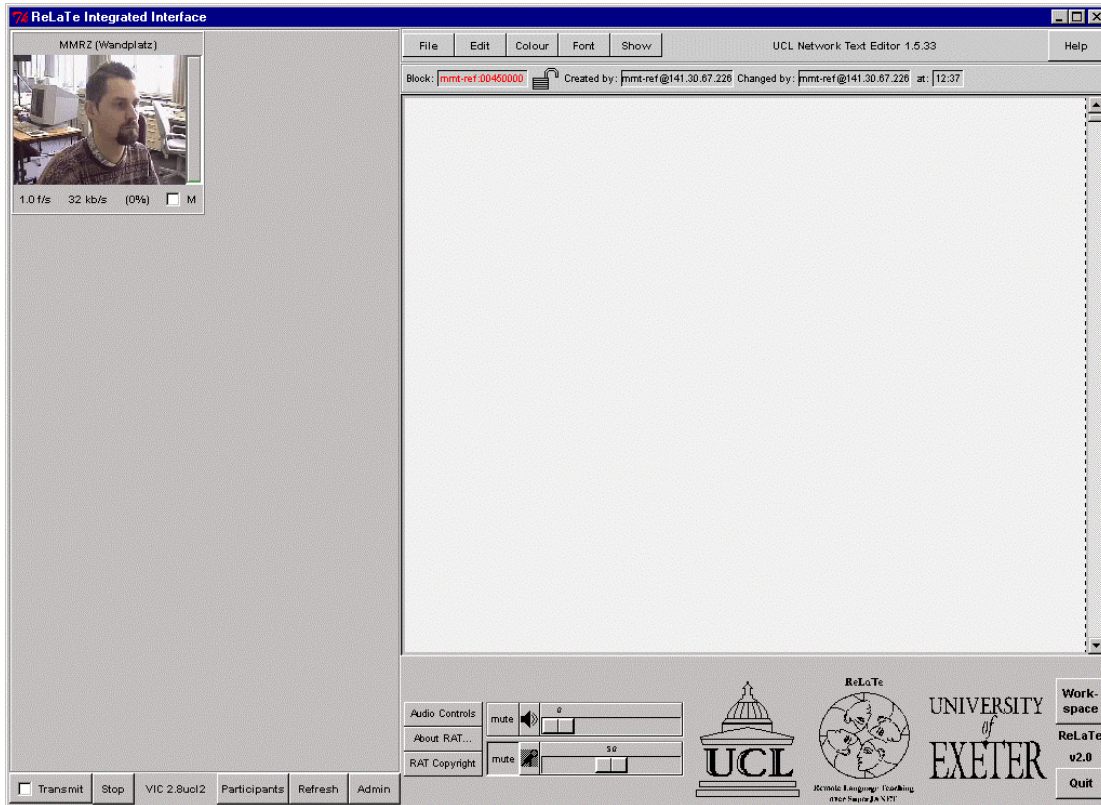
ReLaTe Integrated Interface

MMRZ (Wandplatz)

1.0 f/s 32 kb/s (0%) M

File Edit Colour Font Show UCL Network Text Editor 1.5.33 Help

Block: mmt-ref:00460000 Created by: mmt-ref@141.30.67.226 Changed by: mmt-ref@141.30.67.226 at: 12:37

Audio Controls
About RAT...
RAT Copyright

mute 0
mute 50

UCL

ReLaTe
Remote Language Teaching over SuperJANET

UNIVERSITY of EXETER

Work-space
ReLaTe v2.0
Quit

Transmit Stop VIC 2.8ucl2 Participants Refresh Admin